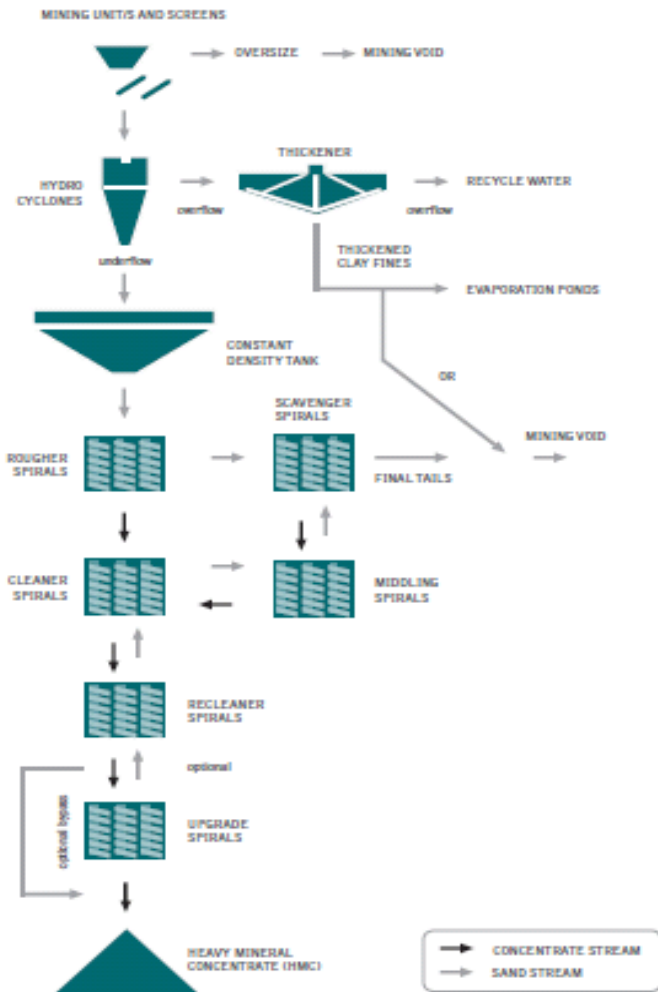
MINING UNIT/S AND SCREENS

OVERSIZE

MINING VOID

HYDRO CYCLONES

overflow

THICKENER

overflow

RECYCLE WATER

underflow

THICKENED CLAY FINES

EVAPORATION PONDS

CONSTANT DENSITY TANK

OR

SCAVENGER SPIRALS

MINING VOID

ROUGHER SPIRALS

FINAL TAILS

CLEANER SPIRALS

MIDDLING SPIRALS

RECLEANER SPIRALS

optional

optional bypass

UPGRADE SPIRALS

HEAVY MINERAL CONCENTRATE (HMC)

CONCENTRATE STREAM

SAND STREAM